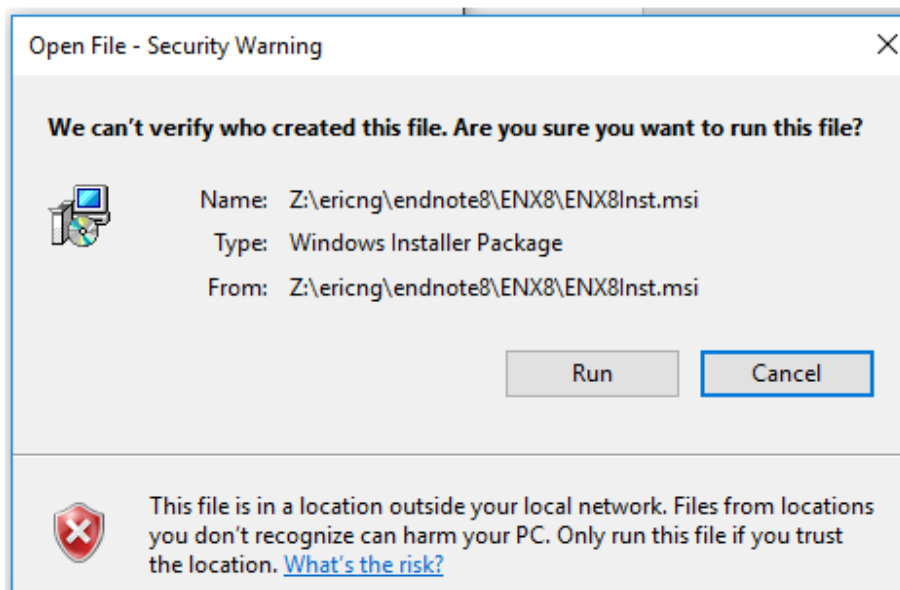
Open File - Security Warning

We can't verify who created this file. Are you sure you want to run this file?

Name: Z:\ericng\endnote8\ENX8\ENX8Inst.msi
Type: Windows Installer Package
From: Z:\ericng\endnote8\ENX8\ENX8Inst.msi

Run
Cancel

This file is in a location outside your local network. Files from locations you don't recognize can harm your PC. Only run this file if you trust the location. What's the risk?